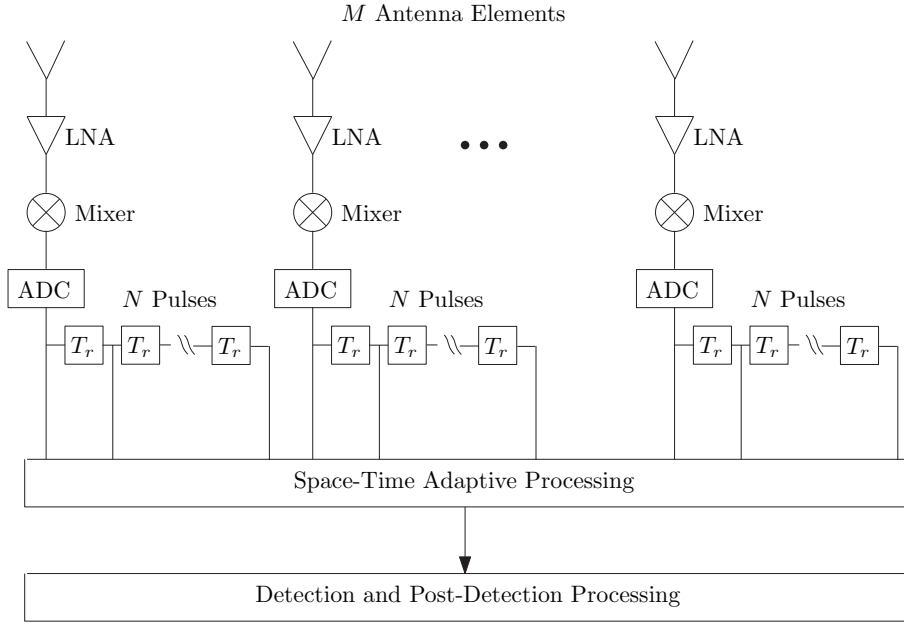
$M$ Antenna Elements

LNA

Mixer

ADC

$N$ Pulses

$T_r$ $T_r$ $T_r$

LNA

Mixer

ADC

$N$ Pulses

$T_r$ $T_r$ $T_r$

LNA

Mixer

ADC

$N$ Pulses

$T_r$ $T_r$ $T_r$

Space-Time Adaptive Processing

Detection and Post-Detection Processing